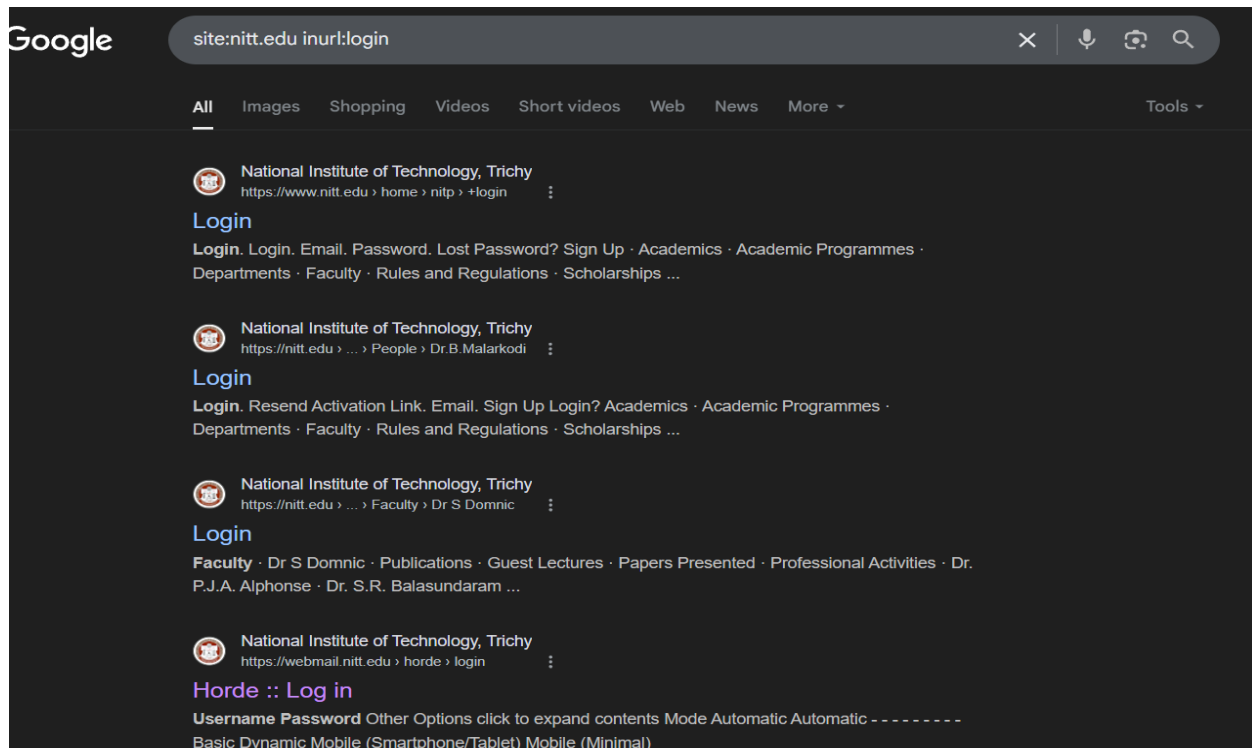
Google

site:nitt.edu inurl:login

All Images Shopping Videos Short videos Web News More Tools

National Institute of Technology, Trichy
https://www.nitt.edu › home › nitp › +login

Login

Login. Login. Email. Password. Lost Password? Sign Up · Academics · Academic Programmes · Departments · Faculty · Rules and Regulations · Scholarships ...

National Institute of Technology, Trichy
https://nitt.edu › ... › People › Dr.B.Malarkodi

Login

Login. Resend Activation Link. Email. Sign Up Login? Academics · Academic Programmes · Departments · Faculty · Rules and Regulations · Scholarships ...

National Institute of Technology, Trichy
https://nitt.edu › ... › Faculty › Dr S Domnic

Login

Faculty · Dr S Domnic · Publications · Guest Lectures · Papers Presented · Professional Activities · Dr. P.J.A. Alphonse · Dr. S.R. Balasundaram ...

National Institute of Technology, Trichy
https://webmail.nitt.edu › horde › login

Horde :: Log in

Username Password Other Options click to expand contents Mode Automatic Automatic - - - - - - - - - Basic Dynamic Mobile (Smartphone/Tablet) Mobile (Minimal)